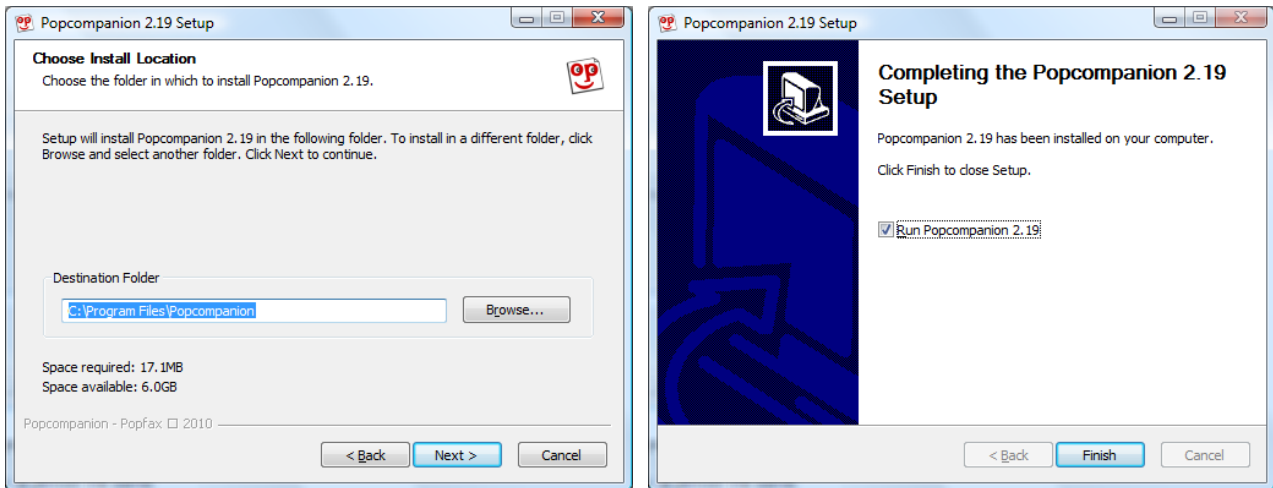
Popcompanion 2.19 Setup

Choose Install Location
Choose the folder in which to install Popcompanion 2.19.

Setup will install Popcompanion 2.19 in the following folder. To install in a different folder, click Browse and select another folder. Click Next to continue.

Destination Folder
C:\Program Files\Popcompanion
Browse...

Space required: 17.1MB
Space available: 6.0GB

Popcompanion - Popfax □ 2010

< Back Next > Cancel

Popcompanion 2.19 Setup

Completing the Popcompanion 2.19 Setup

Popcompanion 2.19 has been installed on your computer.

Click Finish to close Setup.

Run Popcompanion 2.19

< Back Finish Cancel